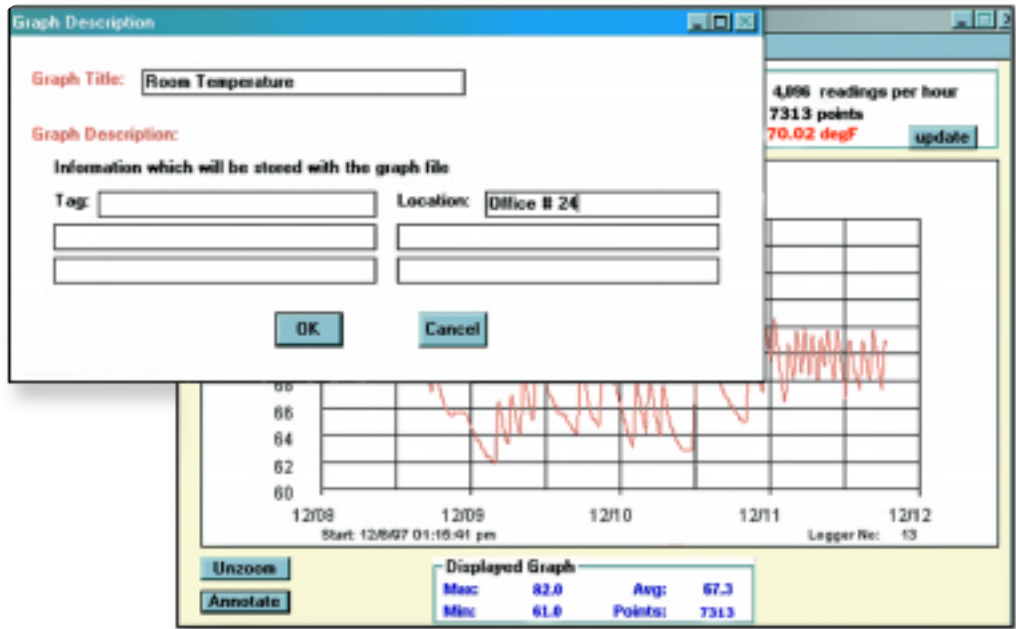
Graph Description

Graph Title: Room Temperature

Graph Description:

Information which will be stored with the graph file

Tag:

Location: Office # 24

OK

Cancel

4,096 readings per hour
7313 points
70.02 degF
update

68
66
64
62
60

12/08
12/09
12/10
12/11
12/12

Start: 12/8/97 01:16:41 pm

Logger No: 13

Unzoom

Annotate

Displayed Graph

| Max: | 82.0 | Avg: | 67.3 |
|---|---|---|---|
| Min: | 61.0 | Points: | 7313 |